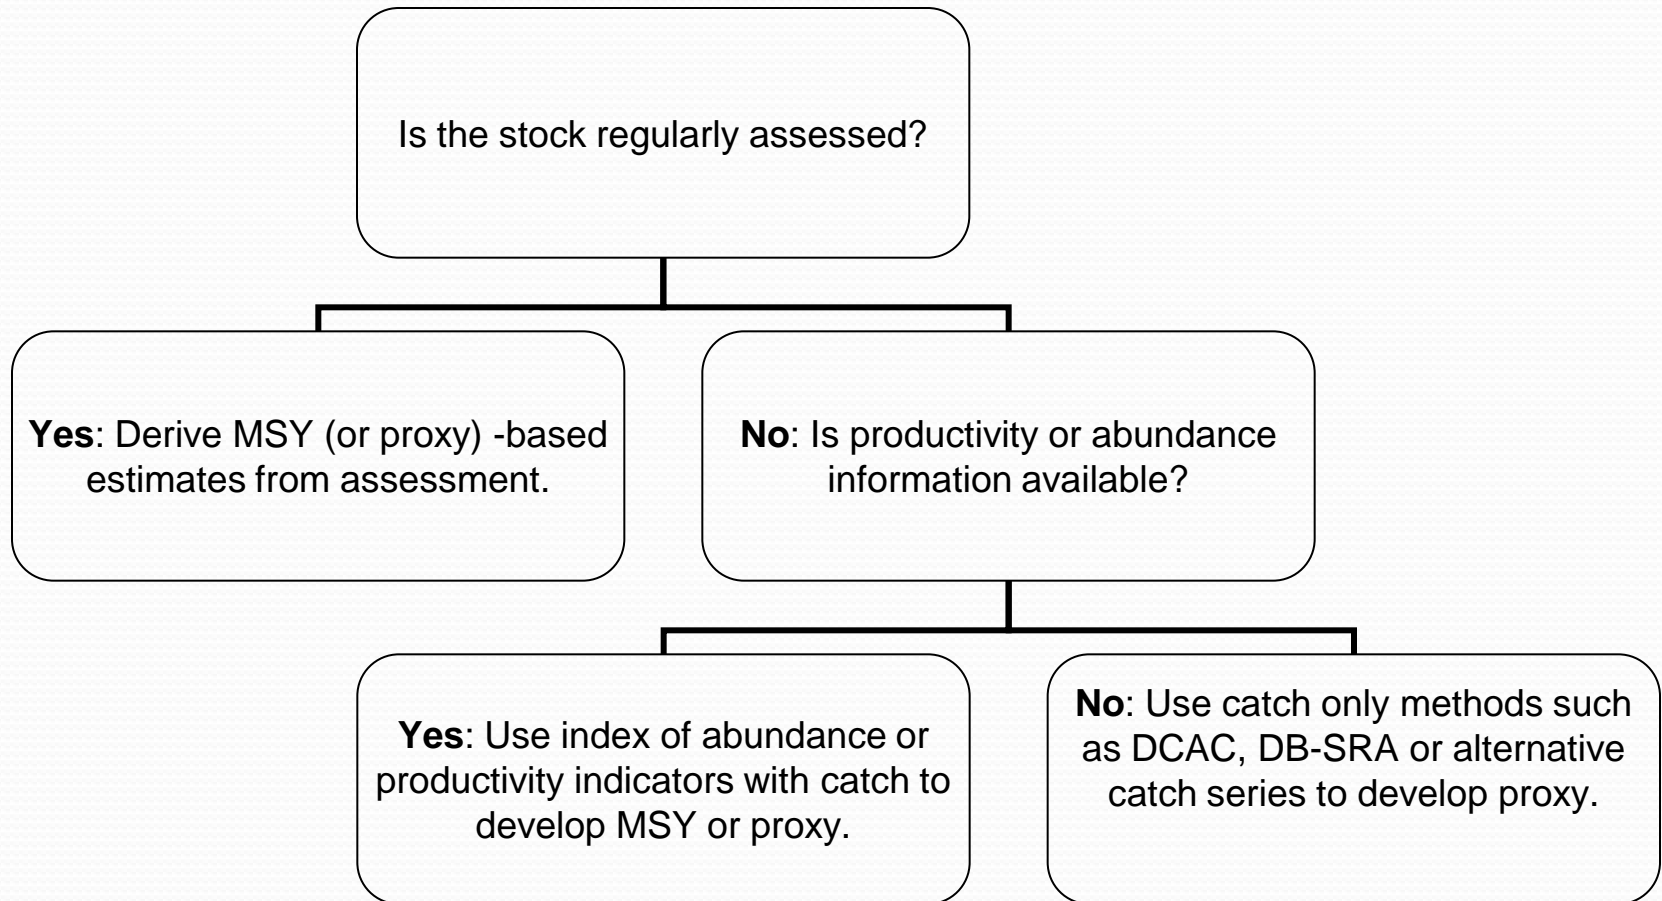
Is the stock regularly assessed?

Yes: Derive MSY (or proxy) -based estimates from assessment.

No: Is productivity or abundance information available?

Yes: Use index of abundance or productivity indicators with catch to develop MSY or proxy.

No: Use catch only methods such as DCAC, DB-SRA or alternative catch series to develop proxy.